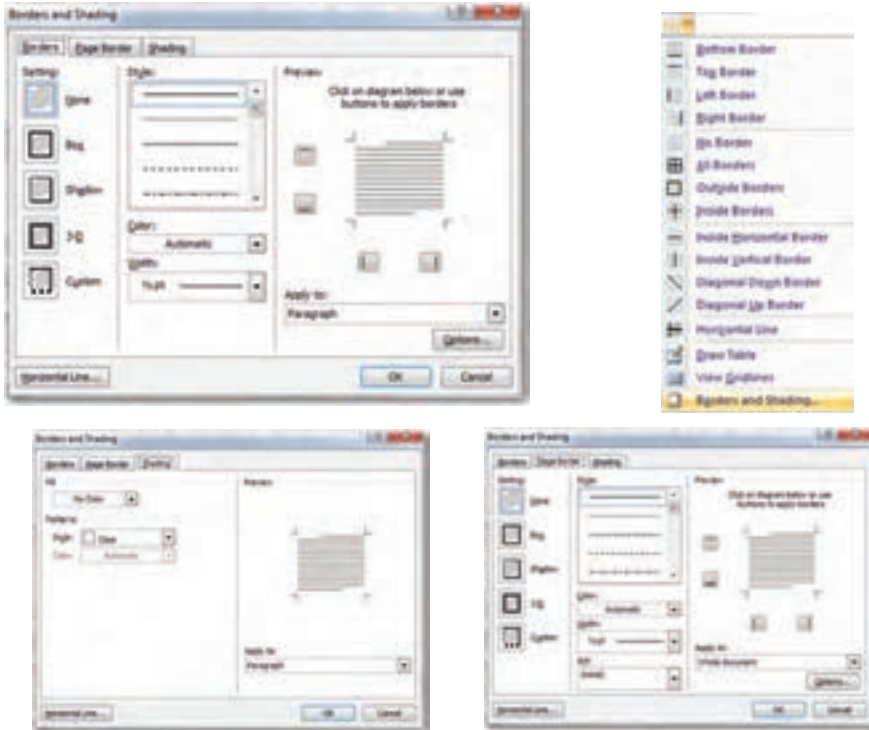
Borders and Shading

Borders | Page Border | Shading

Setting:

None

Box

Shadow

3-D

Custom

Style:

Color:

Automatic

Width:

½ pt

Preview

Click on diagram below or use buttons to apply borders

Apply to:

Paragraph

Options...

Horizontal Line...

OK

Cancel

Bottom Border

Top Border

Left Border

Right Border

No Border

All Borders

Outside Borders

Inside Borders

Inside Horizontal Border

Inside Vertical Border

Diagonal Down Border

Diagonal Up Border

Horizontal Line

Draw Table

View Gridlines

Borders and Shading...

Borders and Shading

Borders | Page Border | Shading

Fill

No Color

Patterns

Style: Clear

Color: Automatic

Preview

Apply to:

Paragraph

Horizontal Line...

OK

Cancel

Borders and Shading

Borders | Page Border | Shading

Setting:

None

Box

Shadow

3-D

Custom

Style:

Color:

Automatic

Width:

½ pt

Art:

(none)

Preview

Click on diagram below or use buttons to apply borders

Apply to:

Whole document

Options...

Horizontal Line...

OK

Cancel